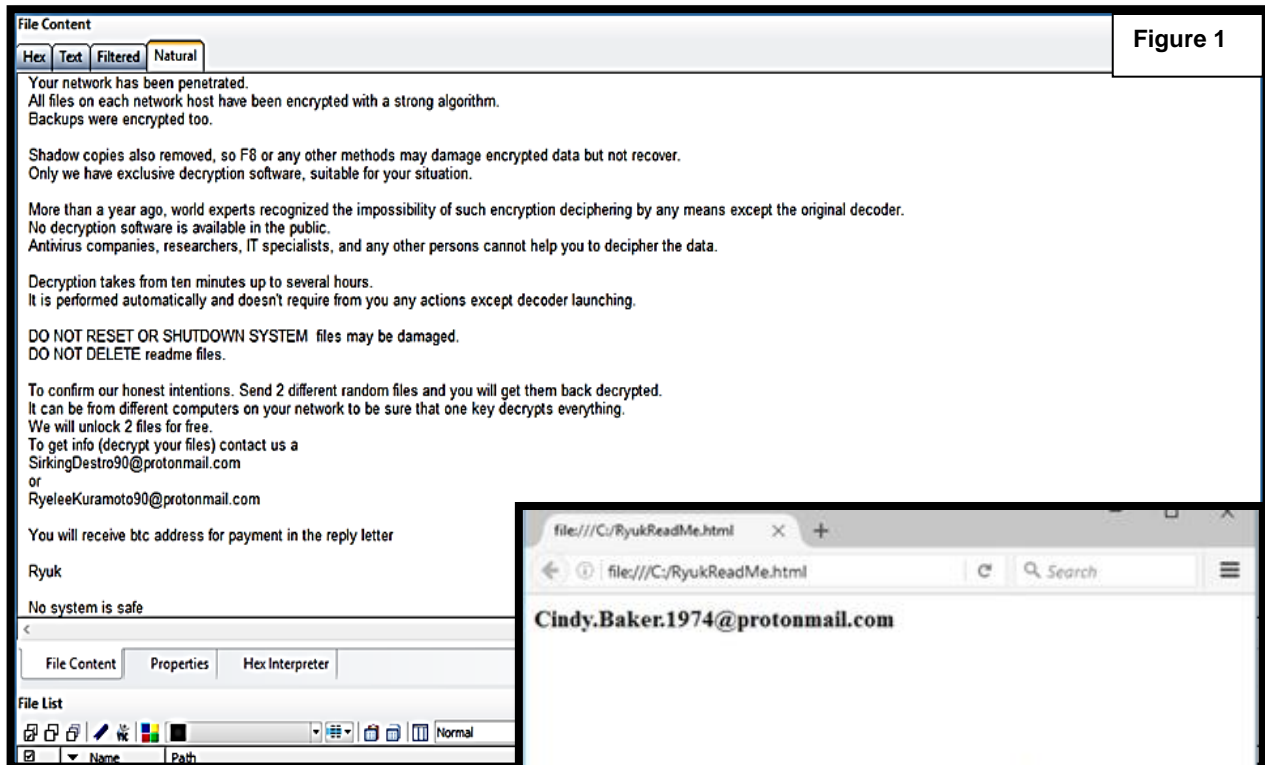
File Content

Hex | Text | Filtered | Natural

Figure 1

Your network has been penetrated.
All files on each network host have been encrypted with a strong algorithm.
Backups were encrypted too.

Shadow copies also removed, so F8 or any other methods may damage encrypted data but not recover.
Only we have exclusive decryption software, suitable for your situation.

More than a year ago, world experts recognized the impossibility of such encryption deciphering by any means except the original decoder.
No decryption software is available in the public.
Antivirus companies, researchers, IT specialists, and any other persons cannot help you to decipher the data.

Decryption takes from ten minutes up to several hours.
It is performed automatically and doesn't require from you any actions except decoder launching.

DO NOT RESET OR SHUTDOWN SYSTEM files may be damaged.
DO NOT DELETE readme files.

To confirm our honest intentions. Send 2 different random files and you will get them back decrypted.
It can be from different computers on your network to be sure that one key decrypts everything.
We will unlock 2 files for free.
To get info (decrypt your files) contact us a
SirkingDestro90@protonmail.com
or
RyeleeKuramoto90@protonmail.com

You will receive btc address for payment in the reply letter

Ryuk

No system is safe

File Content | Properties | Hex Interpreter

File List

Normal

Name | Path

file:///C:/RyukReadMe.html

file:///C:/RyukReadMe.html

Search

Cindy.Baker.1974@protonmail.com